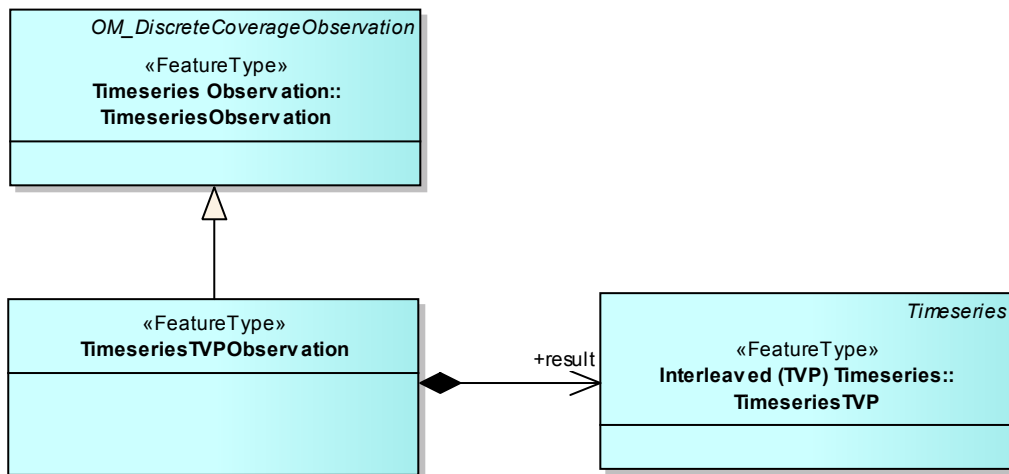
OM_DiscreteCoverageObservation
«FeatureType»
Timeseries Observation::
TimeseriesObservation

«FeatureType»
TimeseriesTVPObservation

+result

Timeseries
«FeatureType»
Interleaved (TVP) Timeseries::
TimeseriesTVP